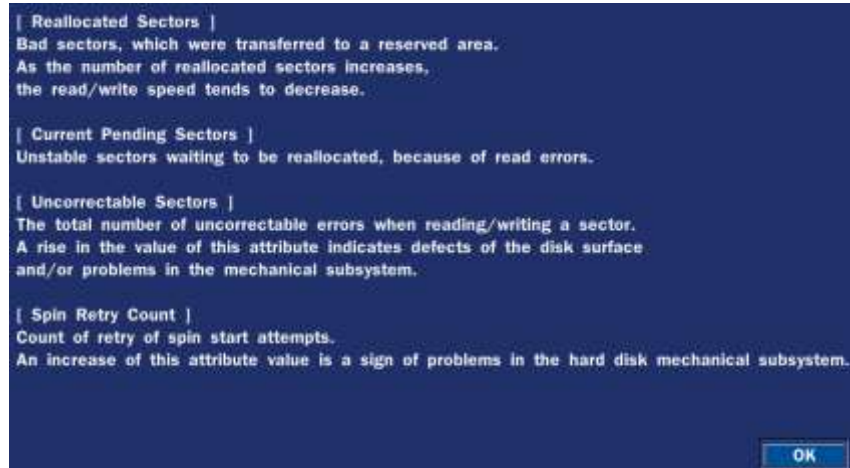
[ Reallocated Sectors ]
Bad sectors, which were transferred to a reserved area.
As the number of reallocated sectors increases,
the read/write speed tends to decrease.

[ Current Pending Sectors ]
Unstable sectors waiting to be reallocated, because of read errors.

[ Uncorrectable Sectors ]
The total number of uncorrectable errors when reading/writing a sector.
A rise in the value of this attribute indicates defects of the disk surface
and/or problems in the mechanical subsystem.

[ Spin Retry Count ]
Count of retry of spin start attempts.
An increase of this attribute value is a sign of problems in the hard disk mechanical subsystem.

OK